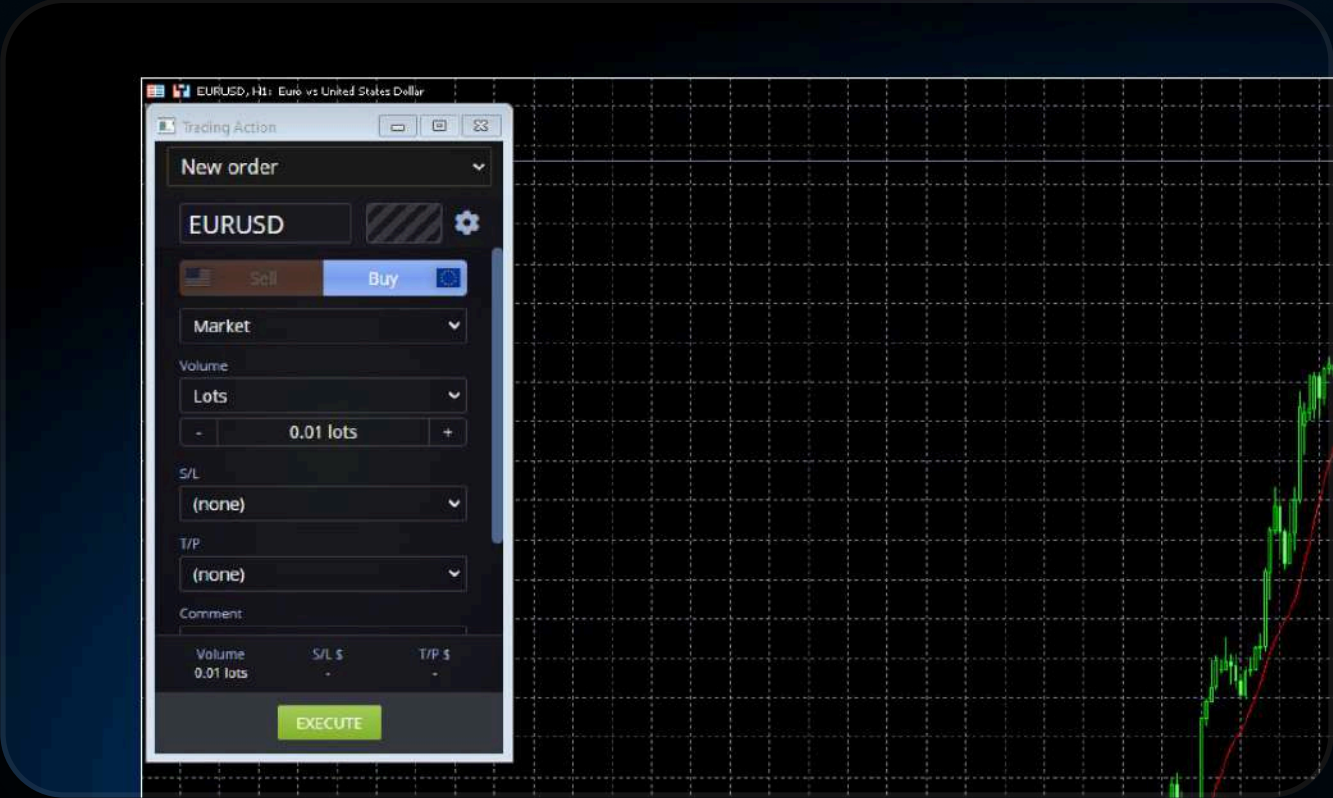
EURUSD, H1: Euro vs United States Dollar

Trading Action

New order

EURUSD

Sell

Buy

Market

Volume

Lots

-

0.01 lots

+

S/L

(none)

T/P

(none)

Comment

| Volume | S/L $ | T/P $ |
|---|---|---|
| 0.01 lots | - | - |

EXECUTE